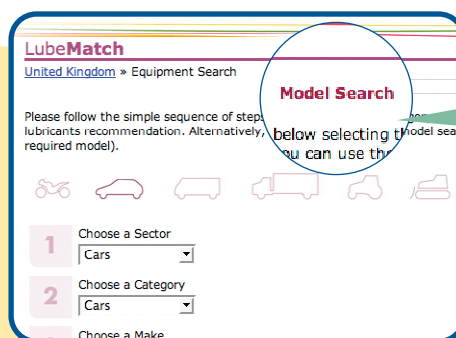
LubeMatch

United Kingdom » Equipment Search

Model Search

Please follow the simple sequence of steps below selecting the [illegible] lubricants recommendation. Alternatively, you can use the model sea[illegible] required model).

1 Choose a Sector
Cars

2 Choose a Category
Cars

3 Choose a Make